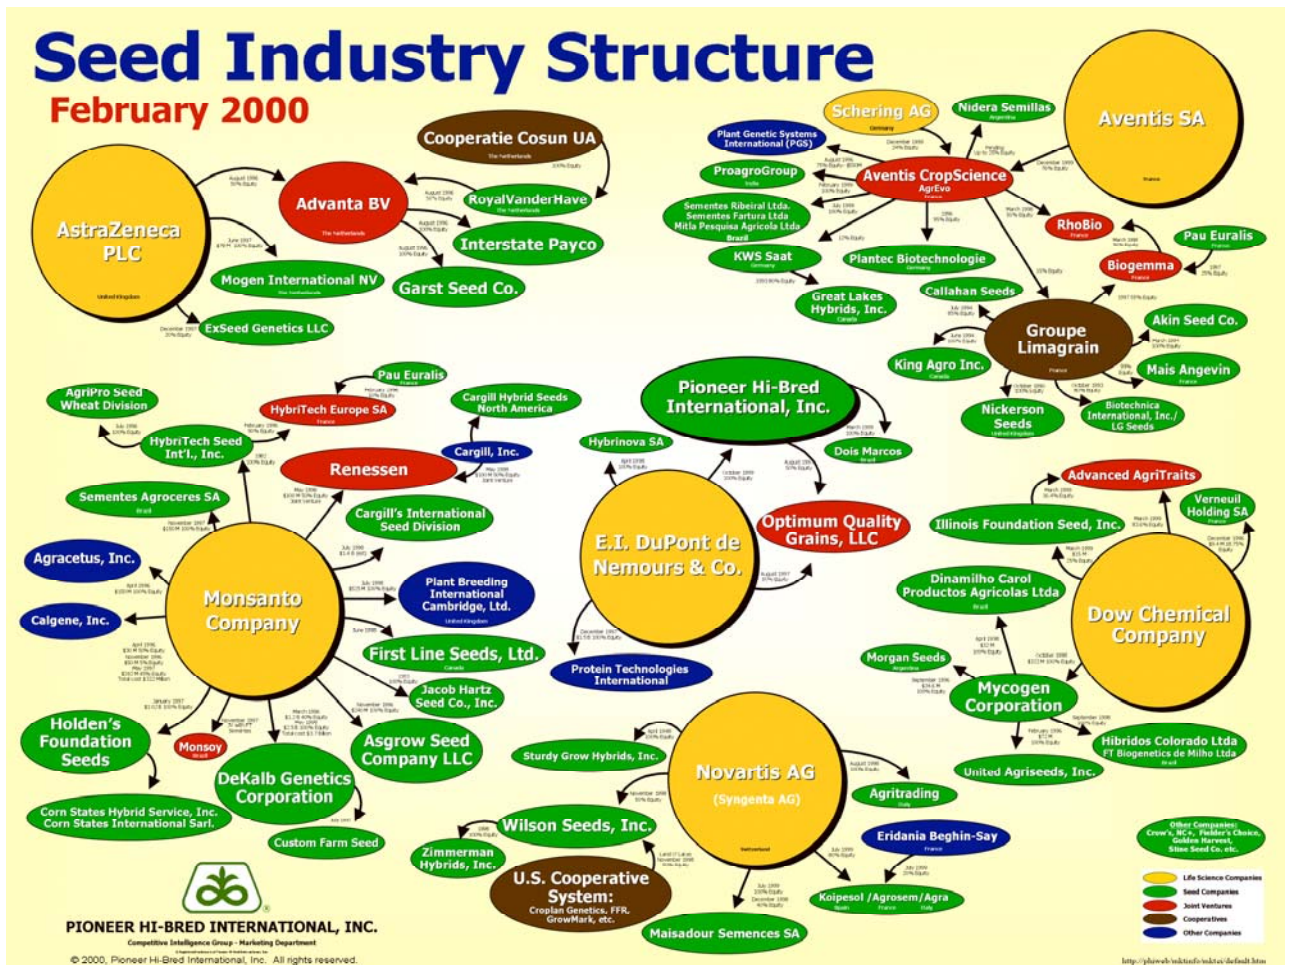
Seed Industry Structure
February 2000

AstraZeneca PLC
United Kingdom

Advanta BV
The Netherlands

Cooperatie Cosun UA
The Netherlands

RoyalVanderHave
The Netherlands

Interstate Payco

Garst Seed Co.

Mogen International NV

ExSeed Genetics LLC

Schering AG
Germany

Nidera Semillas
Argentina

Aventis SA
France

Plant Genetic Systems International (PGS)

Aventis CropScience
AgrEvo

ProagroGroup
India

Sementes Ribeiral Ltda.
Sementes Fartura Ltda
Mitla Pesquisa Agricola Ltda
Brazil

KWS Saat
Germany

Plantec Biotechnologie
Germany

RhoBio
France

Pau Euralis
France

Biogemma
France

Great Lakes Hybrids, Inc.
Canada

Callahan Seeds

Groupe Limagrain
France

Akin Seed Co.

Mais Angevin
France

King Agro Inc.
Canada

Nickerson Seeds
United Kingdom

Biotechnica International, Inc./ LG Seeds

AgriPro Seed Wheat Division

Pau Euralis
France

HybriTech Europe SA
France

HybriTech Seed Int'l., Inc.

Cargill Hybrid Seeds North America

Cargill, Inc.

Renessen

Sementes Agroceres SA
Brazil

Cargill's International Seed Division

Agracetus, Inc.

Calgene, Inc.

Monsanto Company

Plant Breeding International Cambridge, Ltd.
United Kingdom

First Line Seeds, Ltd.
Canada

Jacob Hartz Seed Co., Inc.

Asgrow Seed Company LLC

Holden's Foundation Seeds

Monsoy
Brazil

DeKalb Genetics Corporation

Corn States Hybrid Service, Inc.
Corn States International Sarl.

Custom Farm Seed

Pioneer Hi-Bred International, Inc.

Dois Marcos
Brazil

Hybrinova SA

E.I. DuPont de Nemours & Co.

Optimum Quality Grains, LLC

Protein Technologies International

Advanced AgriTraits

Illinois Foundation Seed, Inc.

Verneuil Holding SA
France

Dinamilho Carol Productos Agricolas Ltda
Brazil

Dow Chemical Company

Morgan Seeds
Argentina

Mycogen Corporation

Hibridos Colorado Ltda
FT Biogenetics de Milho Ltda
Brazil

United Agriseeds, Inc.

Sturdy Grow Hybrids, Inc.

Novartis AG
(Syngenta AG)
Switzerland

Agritrading
Italy

Wilson Seeds, Inc.

Zimmerman Hybrids, Inc.

U.S. Cooperative System:
Croplan Genetics, FFR, GrowMark, etc.

Eridania Beghin-Say
France

Koipesol /Agrosem/Agra
Spain France Italy

Maisadour Semences SA

Other Companies:
Crow's, NC+, Fielder's Choice, Golden Harvest, Stine Seed Co. etc.

Life Science Companies
Seed Companies
Joint Ventures
Cooperatives
Other Companies

PIONEER HI-BRED INTERNATIONAL, INC.
Competitive Intelligence Group - Marketing Department
© 2000, Pioneer Hi-Bred International, Inc. All rights reserved.

http://phiweb/mktinfo/mktci/default.htm